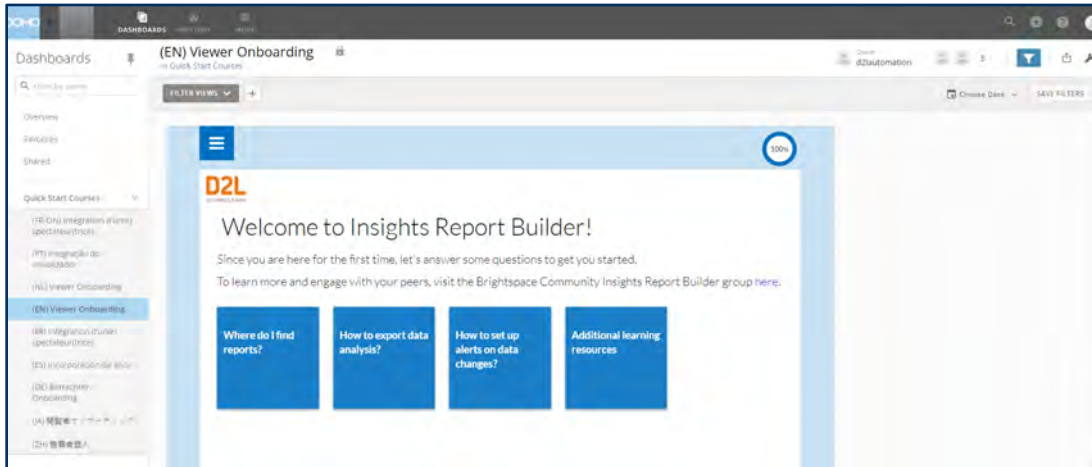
DOMO DASHBOARDS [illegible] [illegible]

Dashboards

Q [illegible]

Overview

Favorites

Shared

Quick Start Courses

(FR-CA) Intégration d'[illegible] spectateur(trice)

(PT) Integração do visualizador

(NL) Viewer Onboarding

(EN) Viewer Onboarding

(FR) Intégration d'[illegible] spectateur(trice)

(ES) Incorporación de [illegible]

(DE) Betrachter-Onboarding

(JA) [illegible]

(ZH) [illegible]

(EN) Viewer Onboarding

in Quick Start Courses

Owner
d2lautomation

FILTER VIEWS

Choose Date

SAVE FILTERS

100%

D2L

Welcome to Insights Report Builder!

Since you are here for the first time, let's answer some questions to get you started.

To learn more and engage with your peers, visit the Brightspace Community Insights Report Builder group here.

Where do I find reports?

How to export data analysis?

How to set up alerts on data changes?

Additional learning resources